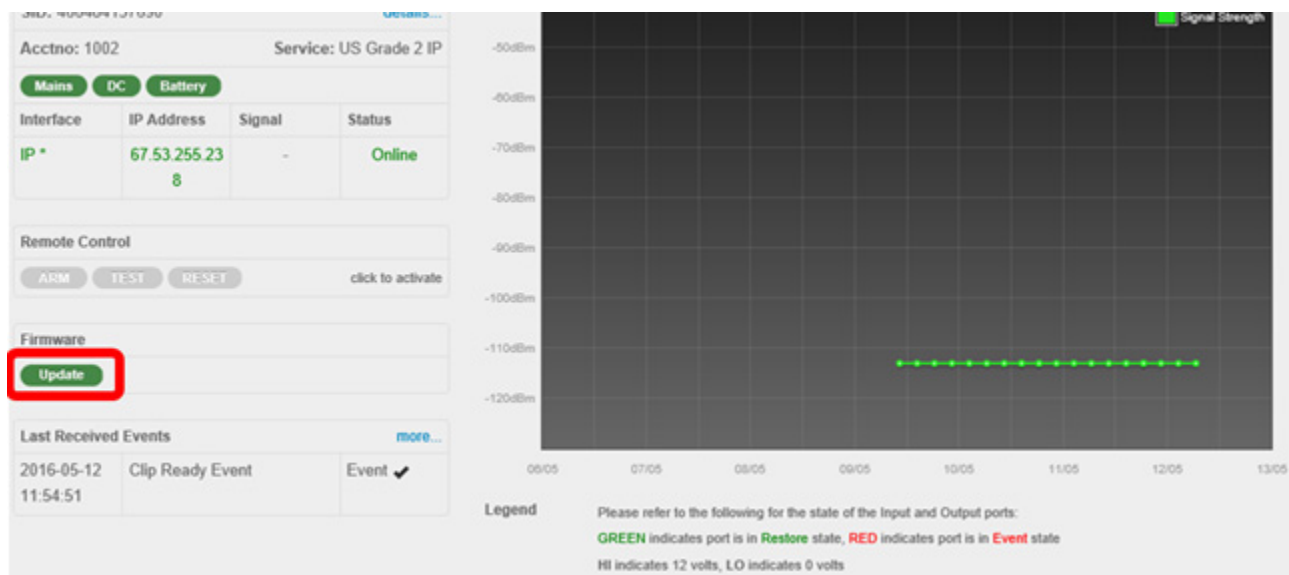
SID: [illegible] details...

Acctno: 1002 Service: US Grade 2 IP

Mains DC Battery

| Interface | IP Address | Signal | Status |
|---|---|---|---|
| IP * | 67.53.255.238 | - | Online |

Remote Control

ARM TEST RESET click to activate

Firmware

Update

Last Received Events more...

| 2016-05-12 11:54:51 | Clip Ready Event | Event ✔ |
|---|---|---|

Signal Strength

-50dBm
-60dBm
-70dBm
-80dBm
-90dBm
-100dBm
-110dBm
-120dBm

06/05 07/05 08/05 09/05 10/05 11/05 12/05 13/05

Legend

Please refer to the following for the state of the Input and Output ports:

GREEN indicates port is in Restore state, RED indicates port is in Event state

HI indicates 12 volts, LO indicates 0 volts